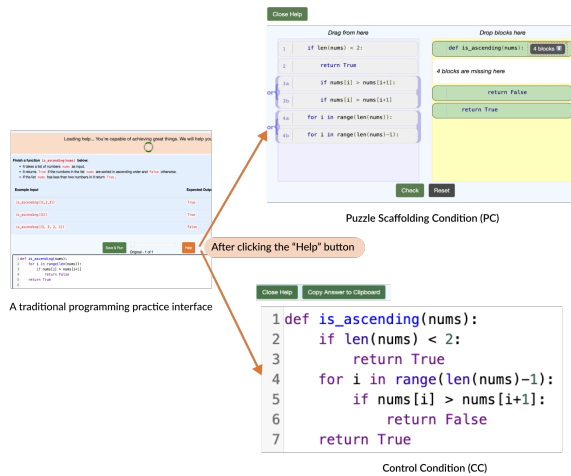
Close Help

Drag from here

Drop blocks here

1 if len(nums) < 2:

2 return True

3a if nums[i] > nums[i+1]:

or

3b if nums[i] > nums[i+1]

4a for i in range(len(nums)):

or

4b for i in range(len(nums)-1):

def is_ascending(nums): 4 blocks

4 blocks are missing here

return False

return True

Check Reset

Puzzle Scaffolding Condition (PC)

Loading help... You're capable of achieving great things. We will help you

Finish a function is_ascending(nums) below.

It takes a list of numbers nums as input.

It returns True if the numbers in the list nums are sorted in ascending order and False otherwise.

If the list nums has less than two numbers in it return True.

| Example Input | Expected Output |
|---|---|
| is_ascending([1,2,4]) | True |
| is_ascending([3]) | True |
| is_ascending([3, 3, 2, 1]) | False |

Save & Run

Help

Original - 1 of 1

def is_ascending(nums):
for i in range(len(nums)):
if nums[i] > nums[i+1]
return False
return True

After clicking the "Help" button

A traditional programming practice interface

Close Help Copy Answer to Clipboard

1 def is_ascending(nums):
2 if len(nums) < 2:
3 return True
4 for i in range(len(nums)-1):
5 if nums[i] > nums[i+1]:
6 return False
7 return True

Control Condition (CC)